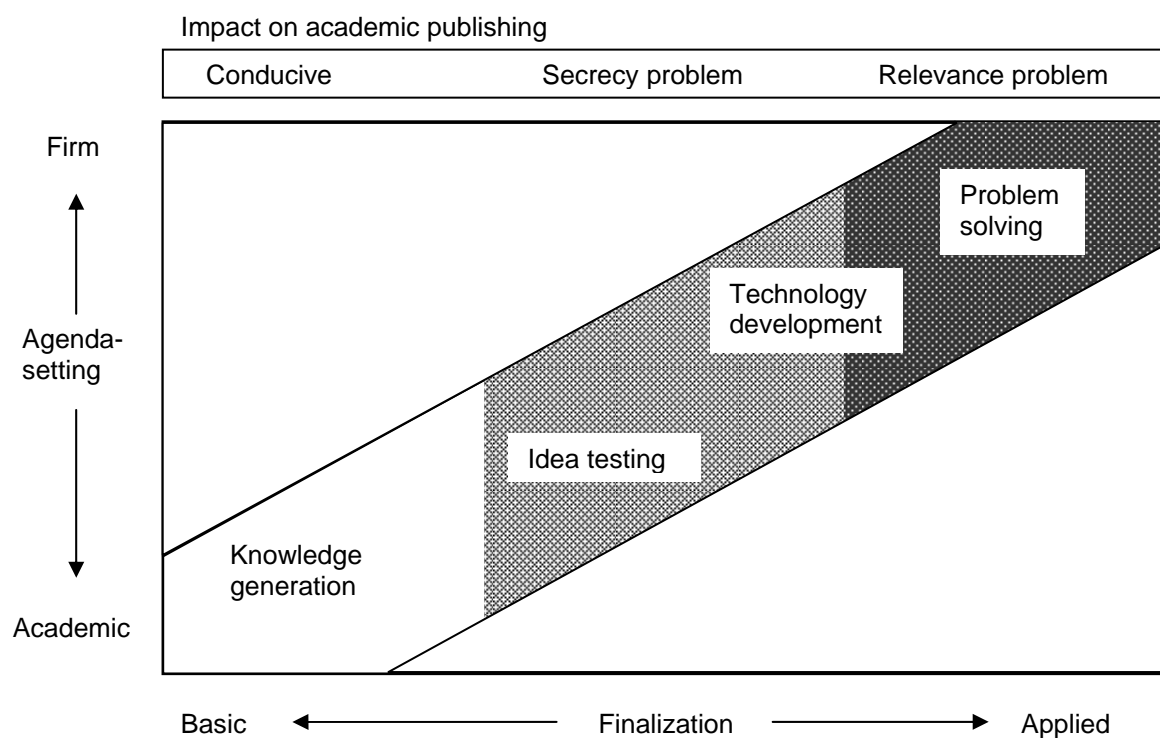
Impact on academic publishing

| Conducive | Secrecy problem | Relevance problem |
|---|---|---|

Firm

Agenda-setting

Academic

Problem solving

Technology development

Idea testing

Knowledge generation

Basic Finalization Applied